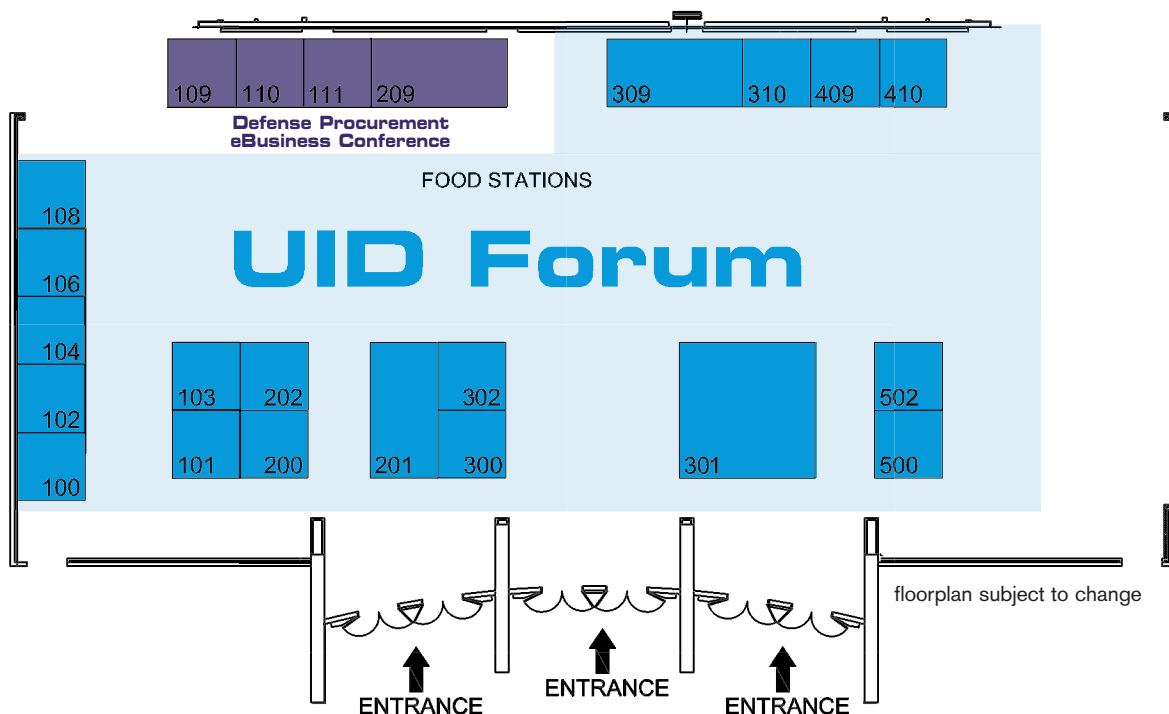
109 110 111 209

Defense Procurement
eBusiness Conference

309 310 409 410

FOOD STATIONS

108

UID Forum

106

104

102

100

103 202
101 200

302
201 300

301

502
500

floorplan subject to change

ENTRANCE

ENTRANCE

ENTRANCE